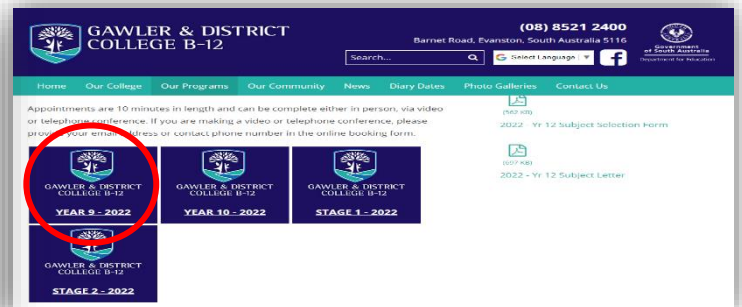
GAWLER & DISTRICT COLLEGE B-12

(08) 8521 2400
Barnet Road, Evanston, South Australia 5116

Search...

Select Language

Government of South Australia
Department for Education

Home | Our College | Our Programs | Our Community | News | Diary Dates | Photo Galleries | Contact Us

Appointments are 10 minutes in length and can be complete either in person, via video or telephone conference. If you are making a video or telephone conference, please provide your email address or contact phone number in the online booking form.

GAWLER & DISTRICT COLLEGE B-12
YEAR 9 - 2022

GAWLER & DISTRICT COLLEGE B-12
YEAR 10 - 2022

GAWLER & DISTRICT COLLEGE B-12
STAGE 1 - 2022

GAWLER & DISTRICT COLLEGE B-12
STAGE 2 - 2022

(562 KB)
2022 - Yr 12 Subject Selection Form

(607 KB)
2022 - Yr 12 Subject Letter